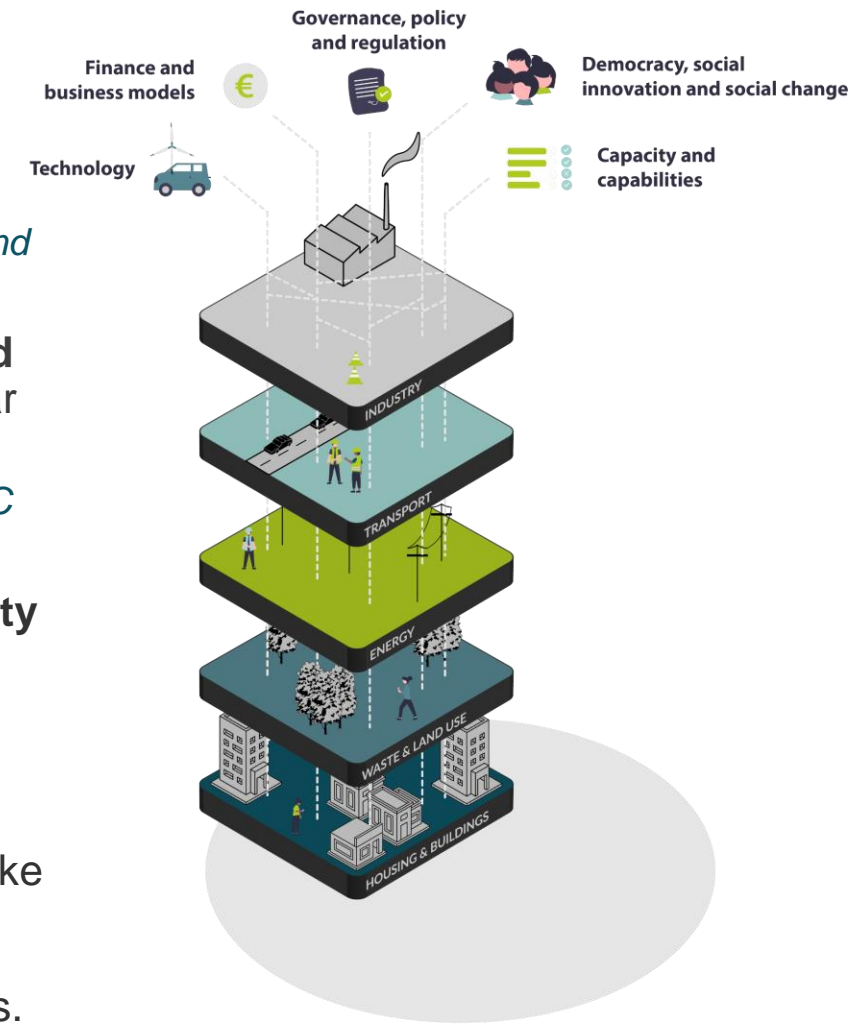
Governance, policy and regulation

Finance and business models

Democracy, social innovation and social change

Technology

Capacity and capabilities

nd

d
ar

C

ty

ke

s.

INDUSTRY

TRANSPORT

ENERGY

WASTE & LAND USE

HOUSING & BUILDINGS